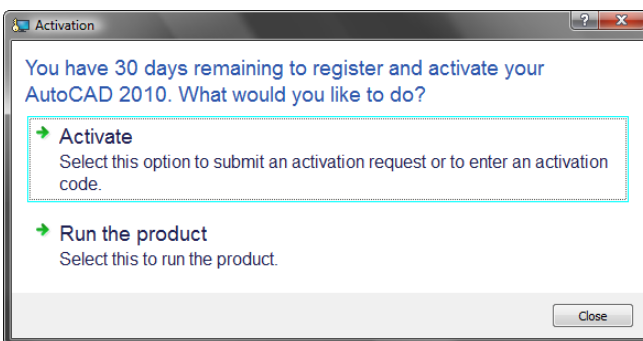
Activation

?

x

You have 30 days remaining to register and activate your AutoCAD 2010. What would you like to do?

Activate
Select this option to submit an activation request or to enter an activation code.

Run the product
Select this to run the product.

Close